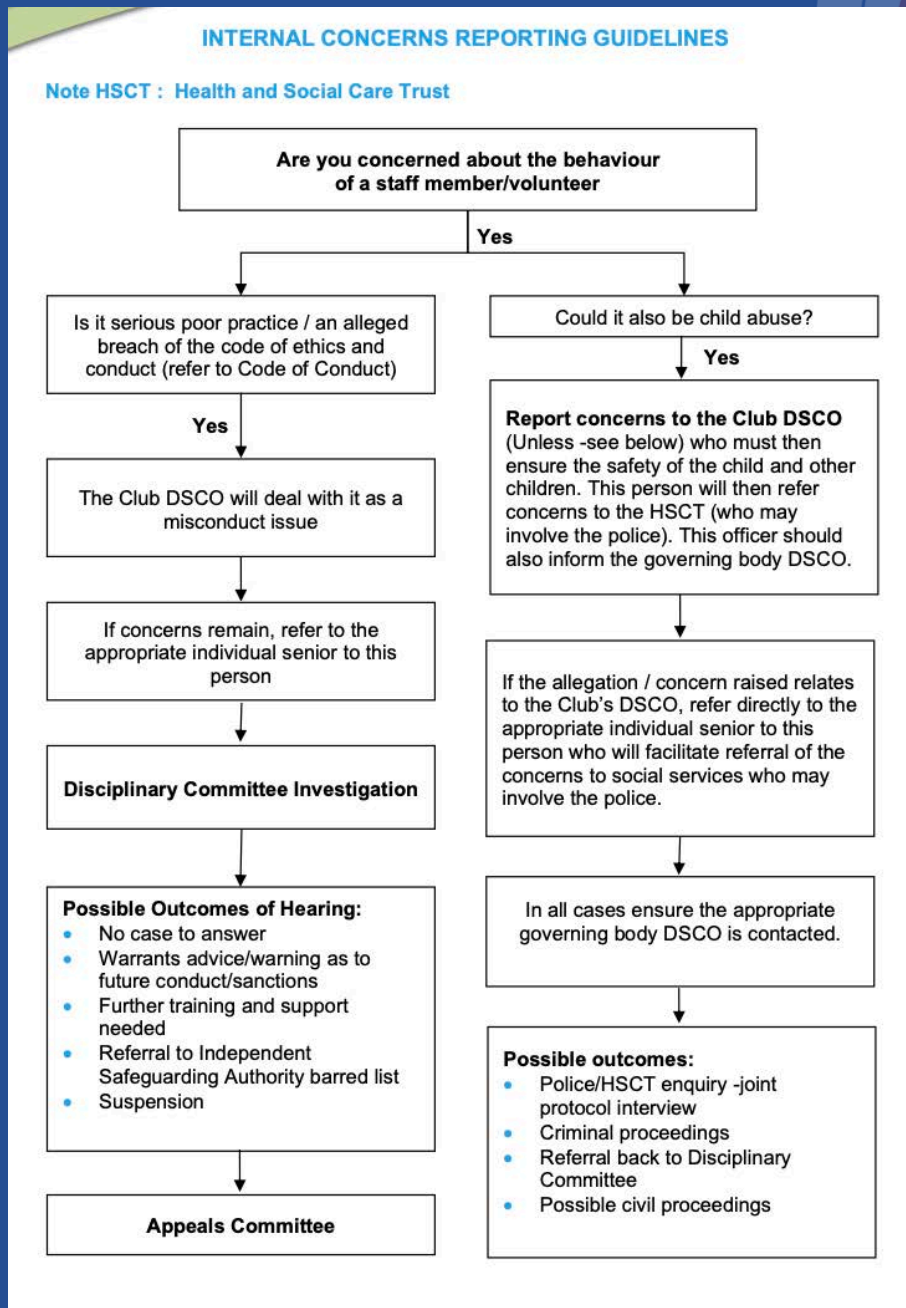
INTERNAL CONCERNS REPORTING GUIDELINES

Note HSCT : Health and Social Care Trust

Are you concerned about the behaviour of a staff member/volunteer

Yes

Is it serious poor practice / an alleged breach of the code of ethics and conduct (refer to Code of Conduct)

Yes

The Club DSCO will deal with it as a misconduct issue

If concerns remain, refer to the appropriate individual senior to this person

Disciplinary Committee Investigation

Possible Outcomes of Hearing:
- No case to answer
- Warrants advice/warning as to future conduct/sanctions
- Further training and support needed
- Referral to Independent Safeguarding Authority barred list
- Suspension

Appeals Committee

Could it also be child abuse?

Yes

Report concerns to the Club DSCO (Unless -see below) who must then ensure the safety of the child and other children. This person will then refer concerns to the HSCT (who may involve the police). This officer should also inform the governing body DSCO.

If the allegation / concern raised relates to the Club's DSCO, refer directly to the appropriate individual senior to this person who will facilitate referral of the concerns to social services who may involve the police.

In all cases ensure the appropriate governing body DSCO is contacted.

Possible outcomes:
- Police/HSCT enquiry -joint protocol interview
- Criminal proceedings
- Referral back to Disciplinary Committee
- Possible civil proceedings